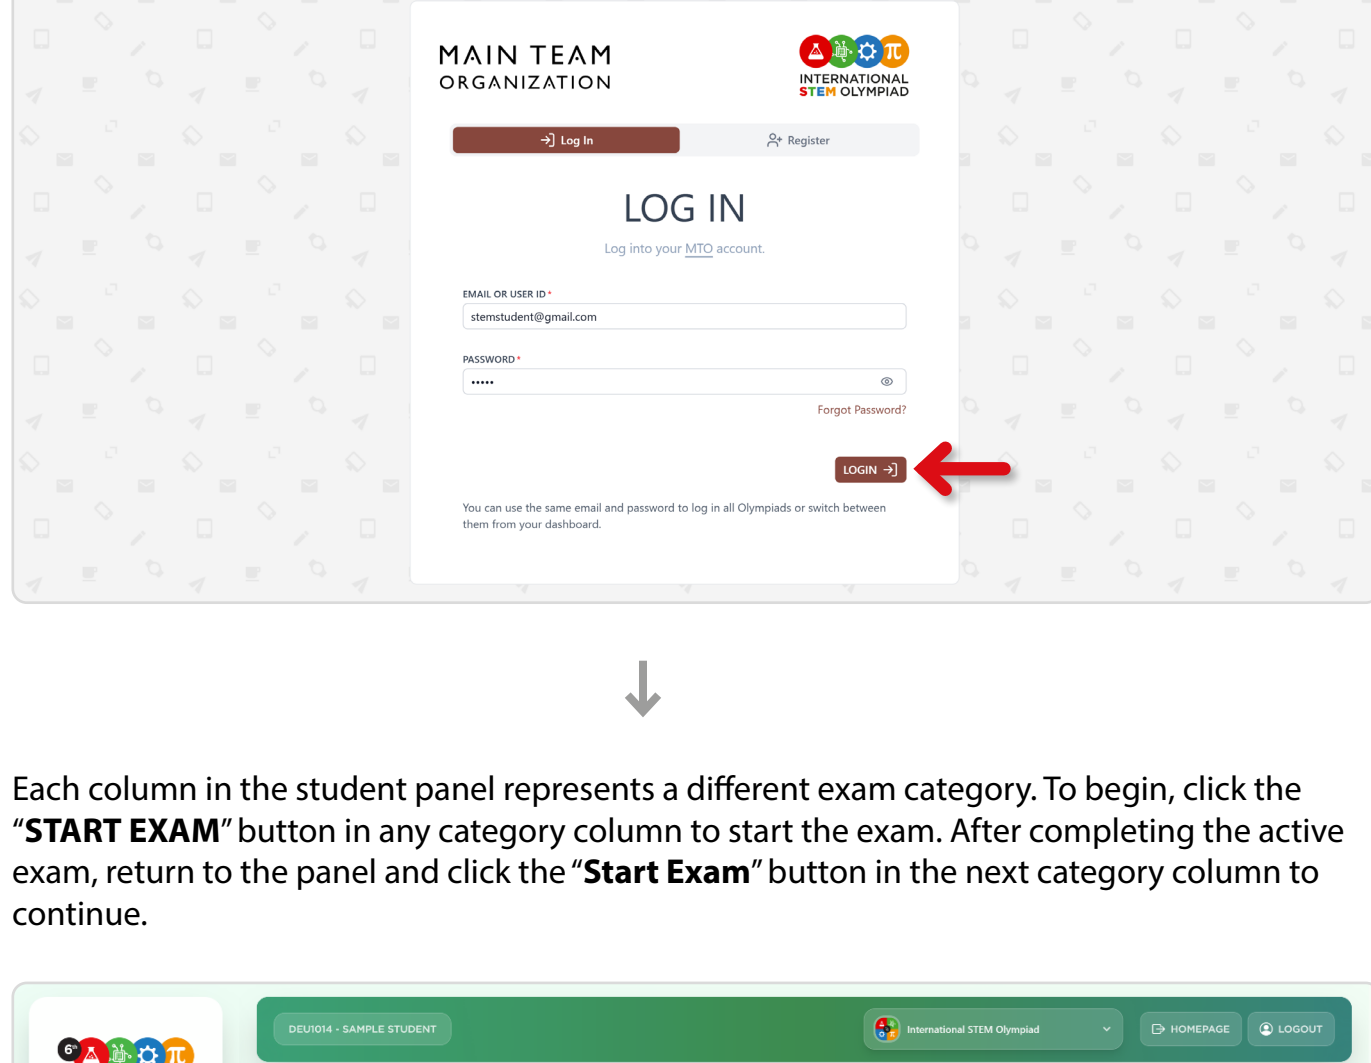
MAIN TEAM ORGANIZATION

INTERNATIONAL STEM OLYMPIAD

Log In

Register

LOG IN

Log into your MTO account.

EMAIL OR USER ID *

stemstudent@gmail.com

PASSWORD *

•••••

Forgot Password?

LOGIN

You can use the same email and password to log in all Olympiads or switch between them from your dashboard.

Each column in the student panel represents a different exam category. To begin, click the “**START EXAM**” button in any category column to start the exam. After completing the active exam, return to the panel and click the “**Start Exam**” button in the next category column to continue.

DEU1014 - SAMPLE STUDENT

International STEM Olympiad

HOMEPAGE

LOGOUT

6th